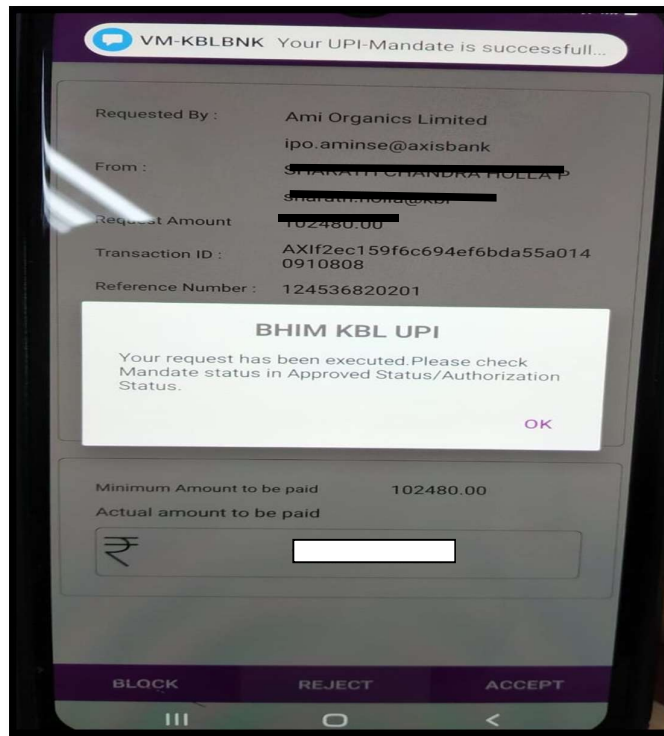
VM-KBLBNK Your UPI-Mandate is successfull...

Requested By : Ami Organics Limited
ipo.aminse@axisbank
From : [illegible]
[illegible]
Request Amount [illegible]
Transaction ID : AXIf2ec159f6c694ef6bda55a0140910808
Reference Number : 124536820201

BHIM KBL UPI
Your request has been executed.Please check Mandate status in Approved Status/Authorization Status.
OK

Minimum Amount to be paid 102480.00
Actual amount to be paid
₹

BLOCK REJECT ACCEPT